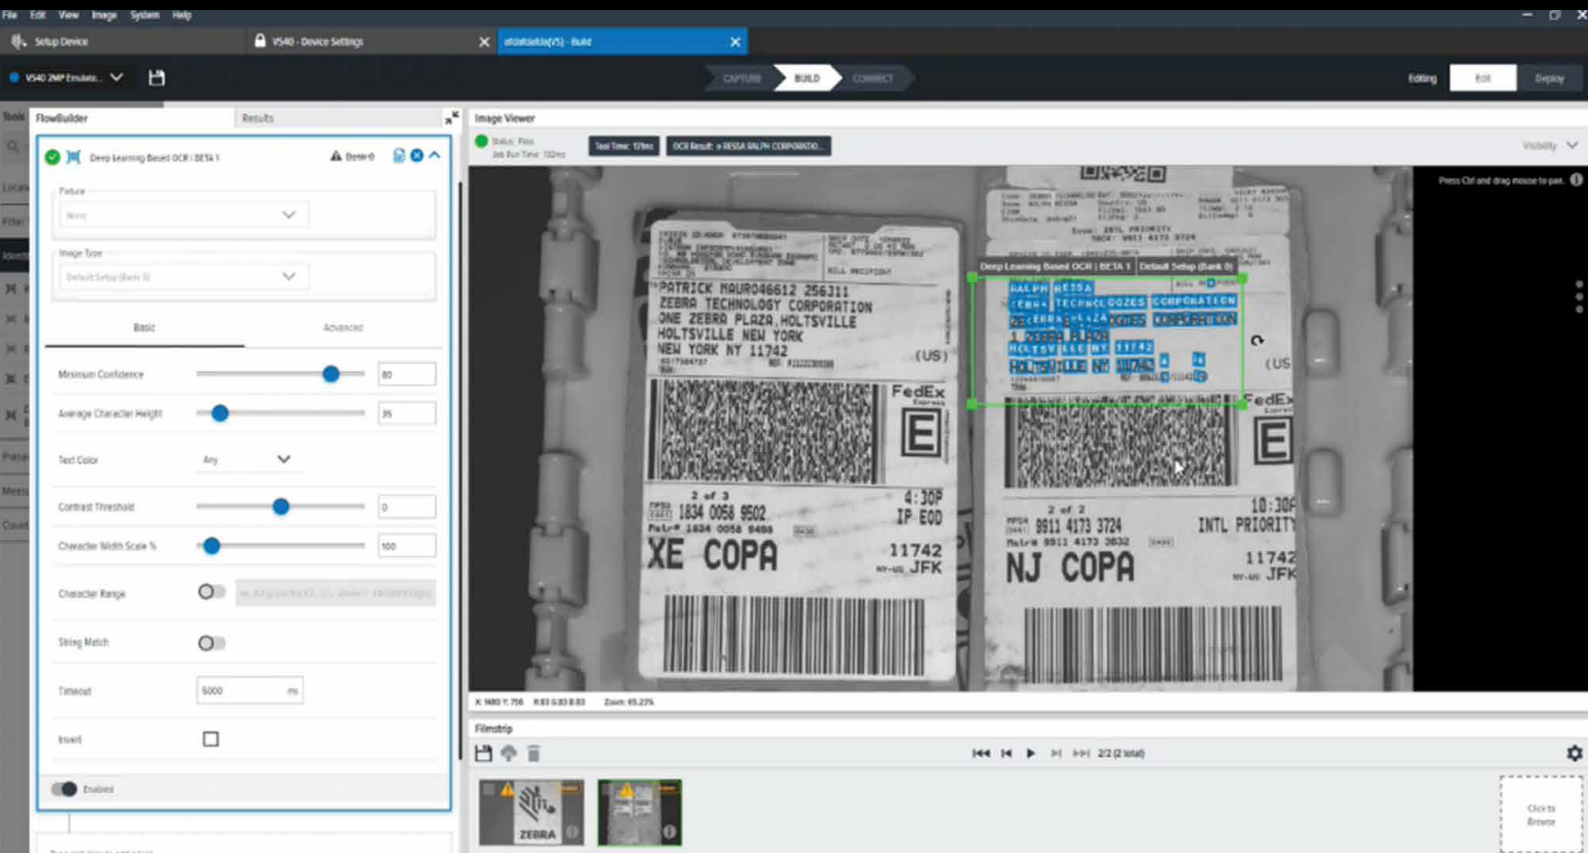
File Edit View Image System Help

Setup Device

VS40 - Device Settings

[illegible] - Build

VS40 2MP Emulato...

CAPTURE BUILD CONNECT

Editing Edit Deploy

Tools

FlowBuilder Results

Deep Learning Based OCR | BETA 1

Fixture

None

Image Type

Default Setup (Bank 0)

Basic Advanced

Minimum Confidence 80

Average Character Height 35

Text Color Any

Contrast Threshold 0

Character Width Scale % 100

Character Range

String Match

Timeout 5000 ms

Invert

Enabled

Image Viewer

Status: Pass
Job Run Time: 132ms

Tool Time: 131ms

OCR Result: a REISA RALPH CORPORATIO...

Visibility

Press Ctrl and drag mouse to pan.

Deep Learning Based OCR | BETA 1 Default Setup (Bank 0)

PATRICK MAUR046612 256311
ZEBRA TECHNOLOGY CORPORATION
ONE ZEBRA PLAZA,HOLTSVILLE
HOLTSVILLE NEW YORK
NEW YORK NY 11742
(US)

FedEx
Express
E

2 of 3
1834 0058 9502
4:30P
IP EOD
XE COPA
11742
NY-US JFK

RALPH REISA
ZEBRA TECHNOLOGIES CORPORATION
ZEBRA PLAZA
1 ZEBRA PLAZA
HOLTSVILLE NY 11742
HOLTSVILLE NY 11742
(US

FedEx
E

2 of 2
8911 4173 3724
10:30
INTL PRIORITY
NJ COPA
11742
NY-US JFK

Zoom: 65.23%

Filmstrip

2/2 (2 total)

ZEBRA

Click to Browse